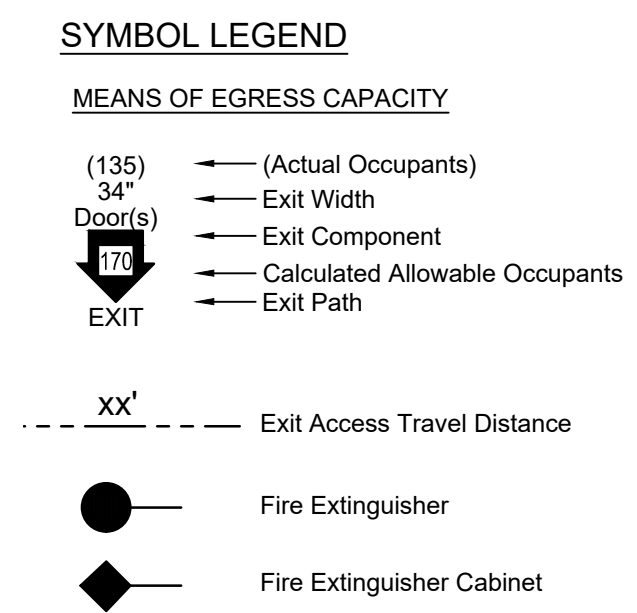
SYMBOL LEGEND

MEANS OF EGRESS CAPACITY

(135)
34"
Door(s)
170
EXIT

(Actual Occupants)
Exit Width
Exit Component
Calculated Allowable Occupants
Exit Path

XX'

Exit Access Travel Distance

Fire Extinguisher

Fire Extinguisher Cabinet